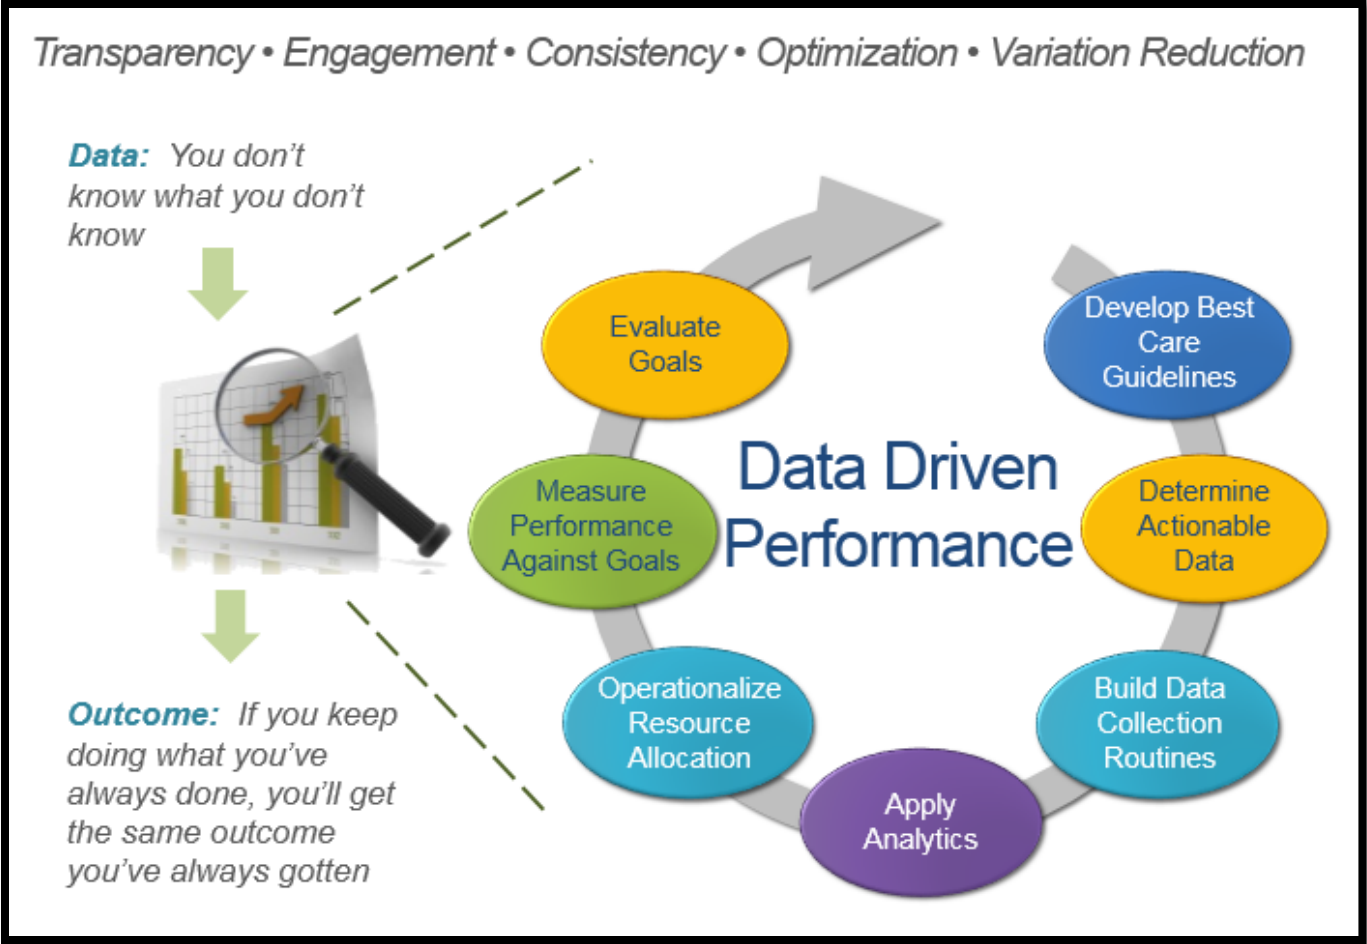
Transparency • Engagement • Consistency • Optimization • Variation Reduction

Data: You don't know what you don't know

Outcome: If you keep doing what you've always done, you'll get the same outcome you've always gotten

Data Driven Performance

Develop Best Care Guidelines

Determine Actionable Data

Build Data Collection Routines

Apply Analytics

Operationalize Resource Allocation

Measure Performance Against Goals

Evaluate Goals